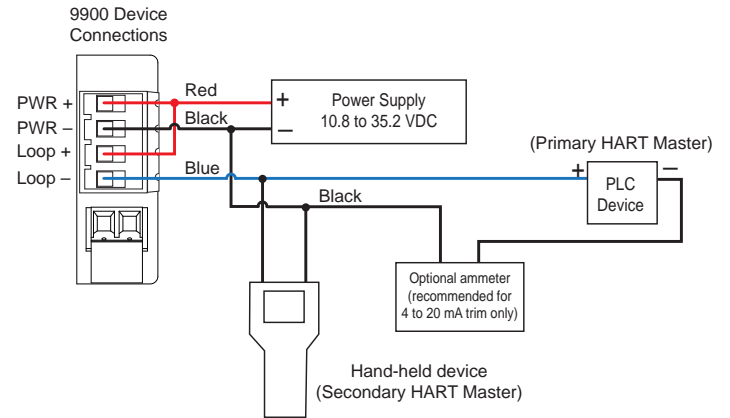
9900 Device Connections

PWR +
PWR –
Loop +
Loop –

Red
Black
Blue
Black

+
–
Power Supply
10.8 to 35.2 VDC

(Primary HART Master)
+
–
PLC Device

Optional ammeter (recommended for 4 to 20 mA trim only)

Hand-held device
(Secondary HART Master)